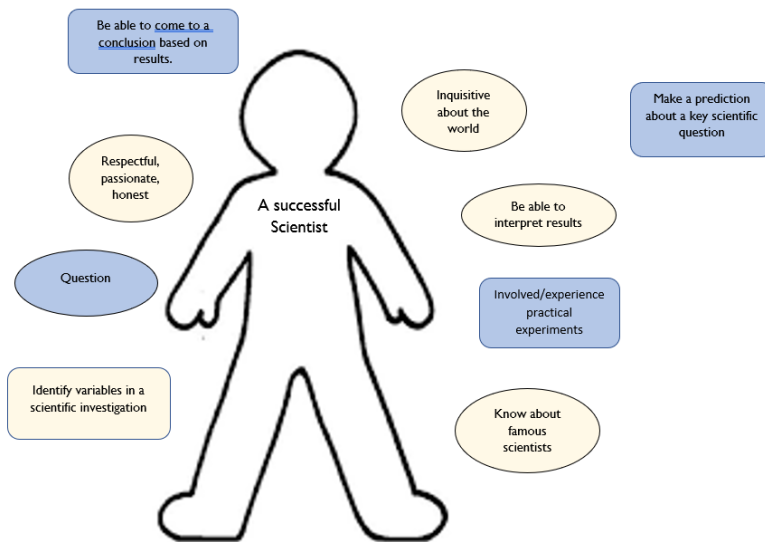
Be able to come to a conclusion based on results.

Inquisitive about the world

Make a prediction about a key scientific question

Respectful, passionate, honest

A successful Scientist

Be able to interpret results

Question

Involved/experience practical experiments

Identify variables in a scientific investigation

Know about famous scientists